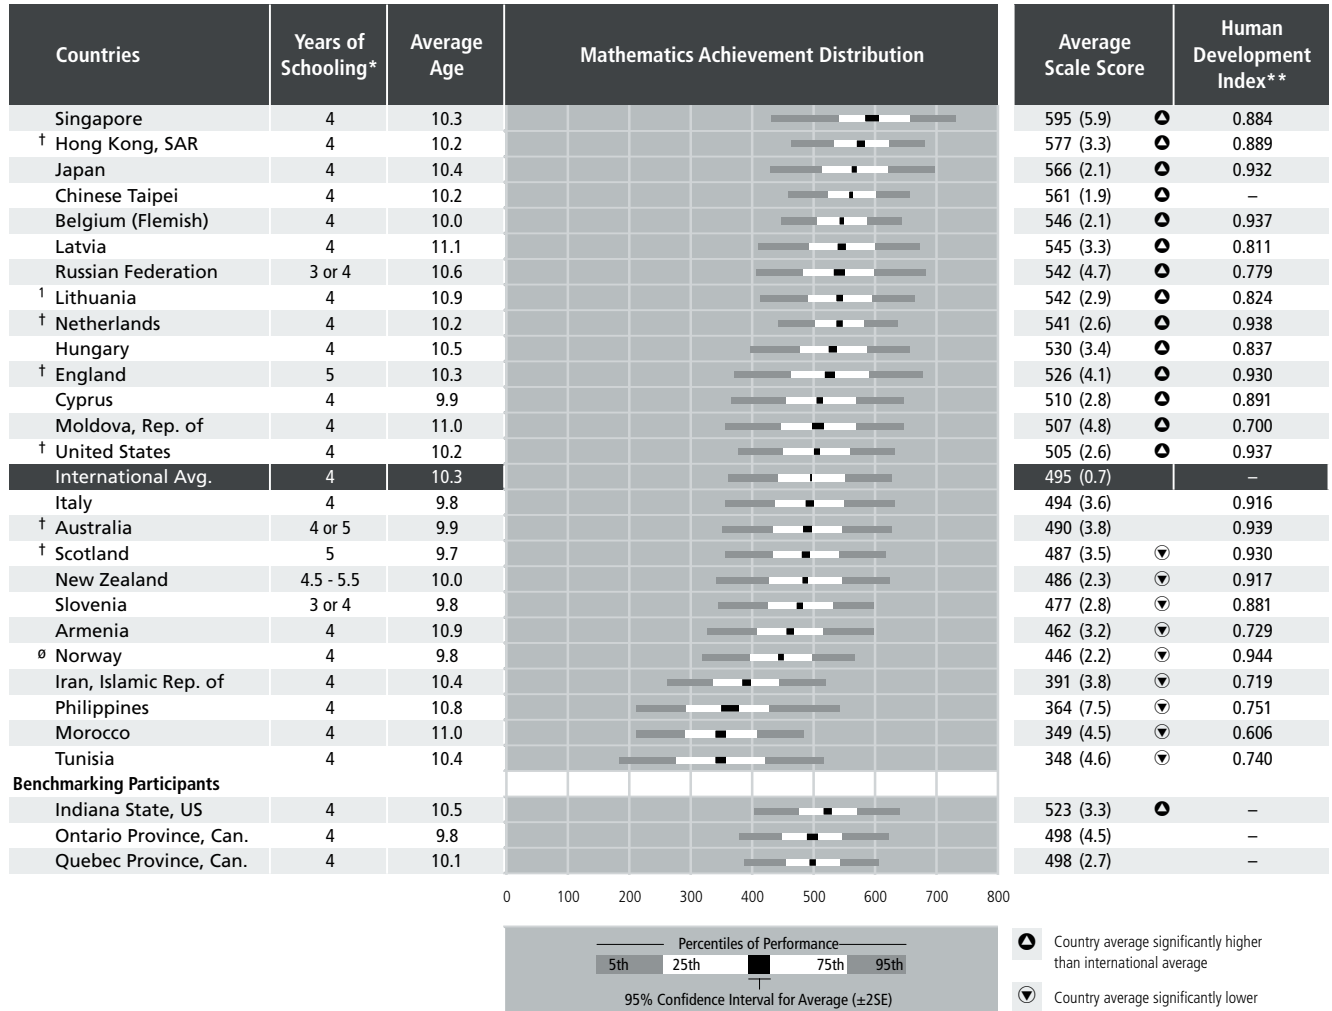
| Countries | Years of Schooling* | Average Age | Mathematics Achievement Distribution | Average Scale Score | | Human Development Index** |
|---|---|---|---|---|---|---|
| Singapore | 4 | 10.3 | | 595 (5.9) | ▲ | 0.884 |
| † Hong Kong, SAR | 4 | 10.2 | | 577 (3.3) | ▲ | 0.889 |
| Japan | 4 | 10.4 | | 566 (2.1) | ▲ | 0.932 |
| Chinese Taipei | 4 | 10.2 | | 561 (1.9) | ▲ | – |
| Belgium (Flemish) | 4 | 10.0 | | 546 (2.1) | ▲ | 0.937 |
| Latvia | 4 | 11.1 | | 545 (3.3) | ▲ | 0.811 |
| Russian Federation | 3 or 4 | 10.6 | | 542 (4.7) | ▲ | 0.779 |
| ¹ Lithuania | 4 | 10.9 | | 542 (2.9) | ▲ | 0.824 |
| † Netherlands | 4 | 10.2 | | 541 (2.6) | ▲ | 0.938 |
| Hungary | 4 | 10.5 | | 530 (3.4) | ▲ | 0.837 |
| † England | 5 | 10.3 | | 526 (4.1) | ▲ | 0.930 |
| Cyprus | 4 | 9.9 | | 510 (2.8) | ▲ | 0.891 |
| Moldova, Rep. of | 4 | 11.0 | | 507 (4.8) | ▲ | 0.700 |
| † United States | 4 | 10.2 | | 505 (2.6) | ▲ | 0.937 |
| International Avg. | 4 | 10.3 | | 495 (0.7) | | – |
| Italy | 4 | 9.8 | | 494 (3.6) | | 0.916 |
| † Australia | 4 or 5 | 9.9 | | 490 (3.8) | | 0.939 |
| † Scotland | 5 | 9.7 | | 487 (3.5) | ▼ | 0.930 |
| New Zealand | 4.5 - 5.5 | 10.0 | | 486 (2.3) | ▼ | 0.917 |
| Slovenia | 3 or 4 | 9.8 | | 477 (2.8) | ▼ | 0.881 |
| Armenia | 4 | 10.9 | | 462 (3.2) | ▼ | 0.729 |
| ø Norway | 4 | 9.8 | | 446 (2.2) | ▼ | 0.944 |
| Iran, Islamic Rep. of | 4 | 10.4 | | 391 (3.8) | ▼ | 0.719 |
| Philippines | 4 | 10.8 | | 364 (7.5) | ▼ | 0.751 |
| Morocco | 4 | 11.0 | | 349 (4.5) | ▼ | 0.606 |
| Tunisia | 4 | 10.4 | | 348 (4.6) | ▼ | 0.740 |
| **Benchmarking Participants** | | | | | | |
| Indiana State, US | 4 | 10.5 | | 523 (3.3) | ▲ | – |
| Ontario Province, Can. | 4 | 9.8 | | 498 (4.5) | | – |
| Quebec Province, Can. | 4 | 10.1 | | 498 (2.7) | | – |

0 100 200 300 400 500 600 700 800

Percentiles of Performance
5th 25th 75th 95th
95% Confidence Interval for Average (±2SE)

▲ Country average significantly higher than international average

▼ Country average significantly lower